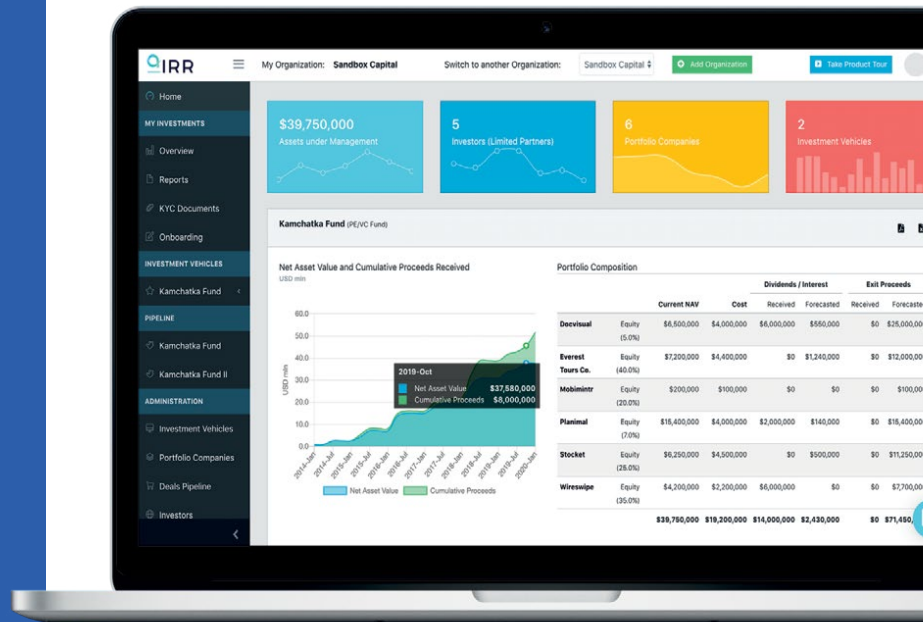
IRR

My Organization: Sandbox Capital

Switch to another Organization: Sandbox Capital

Add Organization

Take Product Tour

Home

MY INVESTMENTS

Overview

Reports

KYC Documents

Onboarding

INVESTMENT VEHICLES

Kamchatka Fund

PIPELINE

Kamchatka Fund

Kamchatka Fund II

ADMINISTRATION

Investment Vehicles

Portfolio Companies

Deals Pipeline

Investors

$39,750,000
Assets under Management

5
Investors (Limited Partners)

6
Portfolio Companies

2
Investment Vehicles

Kamchatka Fund (PE/VC Fund)

Net Asset Value and Cumulative Proceeds Received
USD mln

60.0
50.0
40.0
30.0
20.0
10.0
0.0

USD mln

2019-Oct
Net Asset Value $37,580,000
Cumulative Proceeds $8,000,000

2014-Jan 2014-Jul 2015-Jan 2015-Jul 2016-Jan 2016-Jul 2017-Jan 2017-Jul 2018-Jan 2018-Jul 2019-Jan 2019-Jul 2020-Jan

Net Asset Value Cumulative Proceeds

Portfolio Composition

| | | Current NAV | Cost | Dividends / Interest Received | Dividends / Interest Forecasted | Exit Proceeds Received | Exit Proceeds Forecaste |
|---|---|---|---|---|---|---|---|
| Docvisual | Equity (5.0%) | $6,500,000 | $4,000,000 | $6,000,000 | $550,000 | $0 | $25,000,00 |
| Everest Tours Co. | Equity (40.0%) | $7,200,000 | $4,400,000 | $0 | $1,240,000 | $0 | $12,000,00 |
| Mobimintr | Equity (20.0%) | $200,000 | $100,000 | $0 | $0 | $0 | $100,00 |
| Planimal | Equity (7.0%) | $15,400,000 | $4,000,000 | $2,000,000 | $140,000 | $0 | $18,400,00 |
| Stocket | Equity (25.0%) | $6,250,000 | $4,500,000 | $0 | $500,000 | $0 | $11,250,00 |
| Wireswipe | Equity (35.0%) | $4,200,000 | $2,200,000 | $6,000,000 | $0 | $0 | $7,700,00 |
| | | $39,750,000 | $19,200,000 | $14,000,000 | $2,430,000 | $0 | $71,450, |